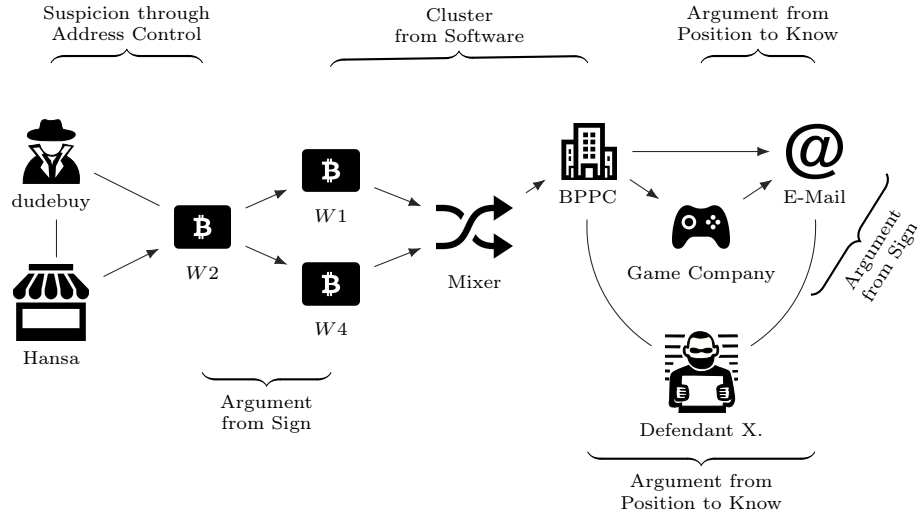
Suspicion through Address Control

Cluster from Software

Argument from Position to Know

dudebuy

Hansa

$W2$

$W1$

$W4$

Mixer

BPPC

Game Company

E-Mail

Argument from Sign

Defendant X.

Argument from Sign

Argument from Position to Know